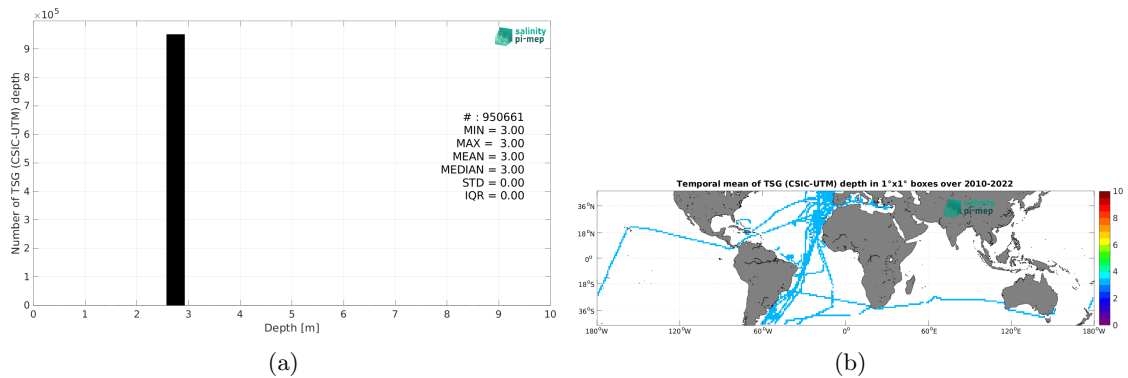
$\times10^5$

salinity pi-mep

Number of TSG (CSIC-UTM) depth

9
8
7
6
5
4
3
2
1
0

# : 950661
MIN = 3.00
MAX = 3.00
MEAN = 3.00
MEDIAN = 3.00
STD = 0.00
IQR = 0.00

0 1 2 3 4 5 6 7 8 9 10
Depth [m]

(a)

Temporal mean of TSG (CSIC-UTM) depth in 1°x1° boxes over 2010-2022

salinity pi-mep

36°N
18°N
0°
18°S
36°S

180°W 120°W 60°W 0° 60°E 120°E 180°W

10
8
6
4
2
0

(b)